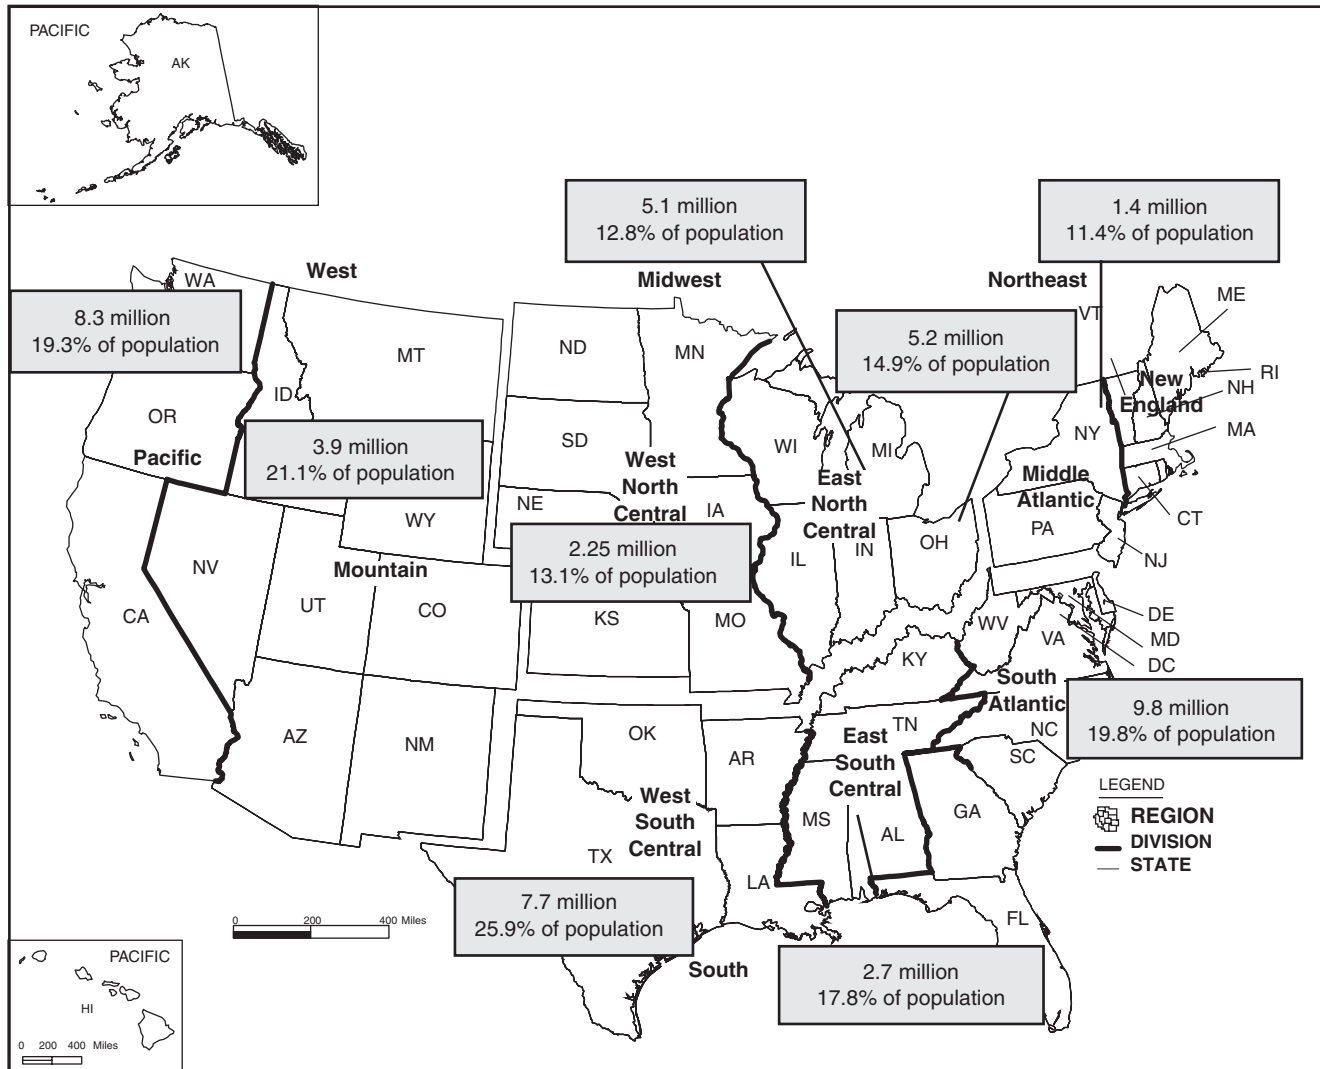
PACIFIC

AK

5.1 million
12.8% of population

1.4 million
11.4% of population

West

Midwest

Northeast

WA

8.3 million
19.3% of population

MT

ND

MN

5.2 million
14.9% of population

VT

ME

RI

NH

New England

MA

ID

OR

Pacific

3.9 million
21.1% of population

SD

West North Central

WI

MI

East North Central

NY

Middle Atlantic

NE

IA

WY

2.25 million
13.1% of population

IN

OH

PA

CT

NJ

NV

UT

Mountain

CO

IL

CA

KS

MO

WV

DE

VA

MD

DC

KY

South Atlantic

9.8 million
19.8% of population

AZ

NM

OK

AR

TN

East South Central

NC

SC

West South Central

MS

AL

GA

LEGEND
REGION
DIVISION
STATE

TX

LA

0 200 400 Miles

7.7 million
25.9% of population

FL

PACIFIC

HI

South

2.7 million
17.8% of population

0 200 400 Miles